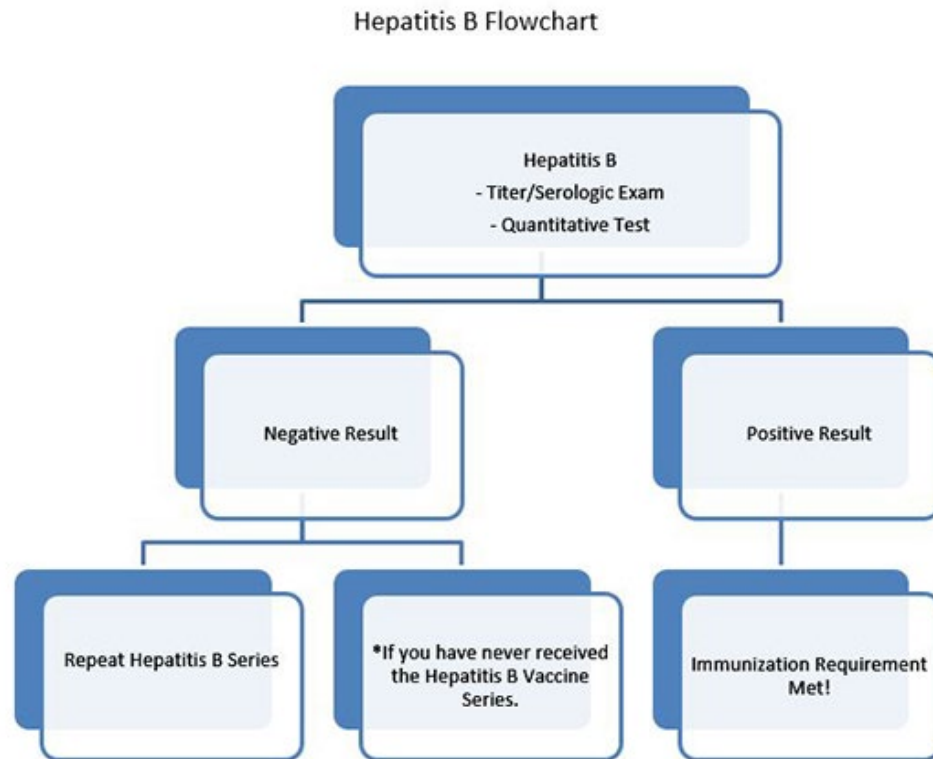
Hepatitis B Flowchart

Hepatitis B
- Titer/Serologic Exam
- Quantitative Test

Negative Result

Positive Result

Repeat Hepatitis B Series

*If you have never received the Hepatitis B Vaccine Series.

Immunization Requirement Met!